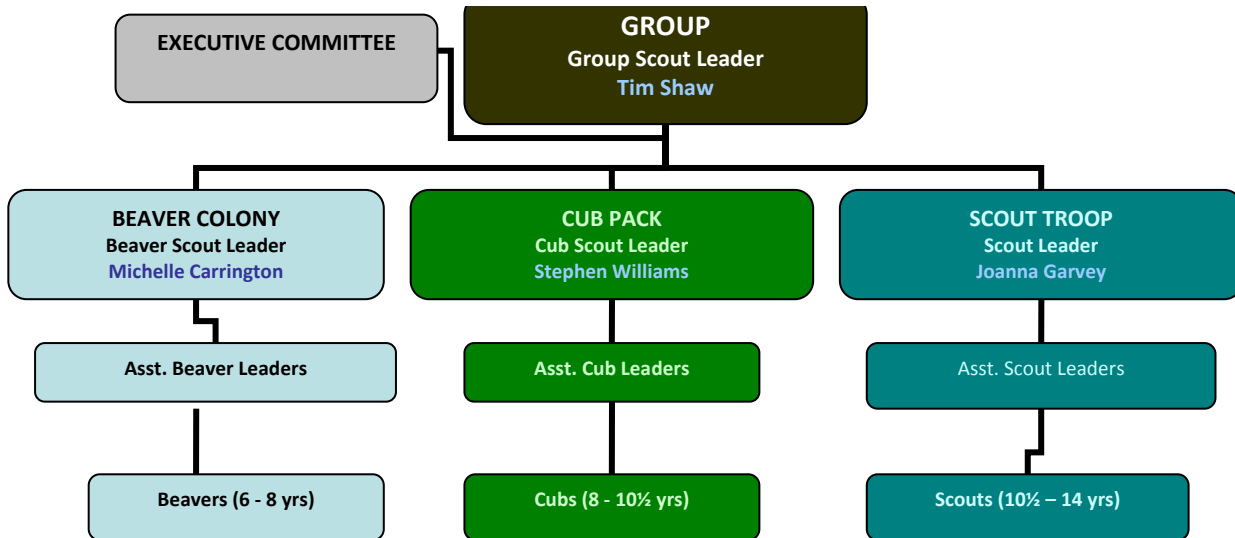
EXECUTIVE COMMITTEE

GROUP
Group Scout Leader
Tim Shaw

BEAVER COLONY
Beaver Scout Leader
Michelle Carrington

CUB PACK
Cub Scout Leader
Stephen Williams

SCOUT TROOP
Scout Leader
Joanna Garvey

Asst. Beaver Leaders

Asst. Cub Leaders

Asst. Scout Leaders

Beavers (6 - 8 yrs)

Cubs (8 - 10½ yrs)

Scouts (10½ – 14 yrs)